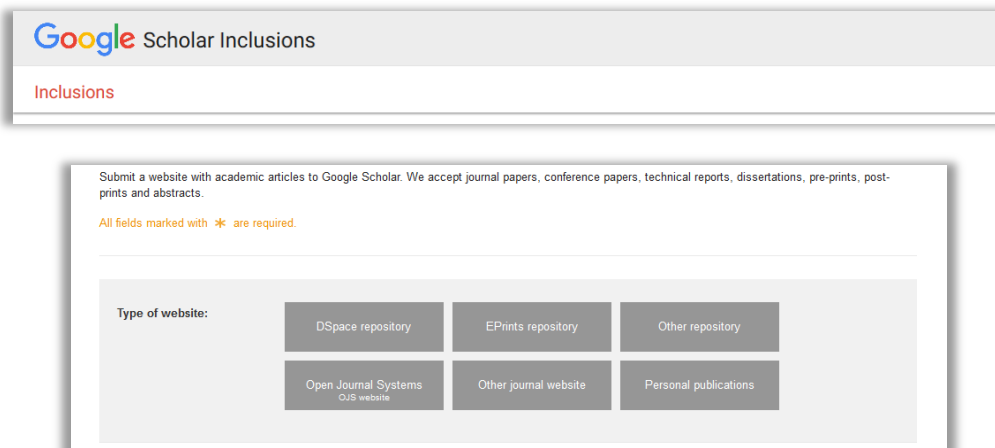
Google Scholar Inclusions

Inclusions

Submit a website with academic articles to Google Scholar. We accept journal papers, conference papers, technical reports, dissertations, pre-prints, post-prints and abstracts.

All fields marked with * are required.

Type of website:

DSpace repository

EPrints repository

Other repository

Open Journal Systems
OJS website

Other journal website

Personal publications